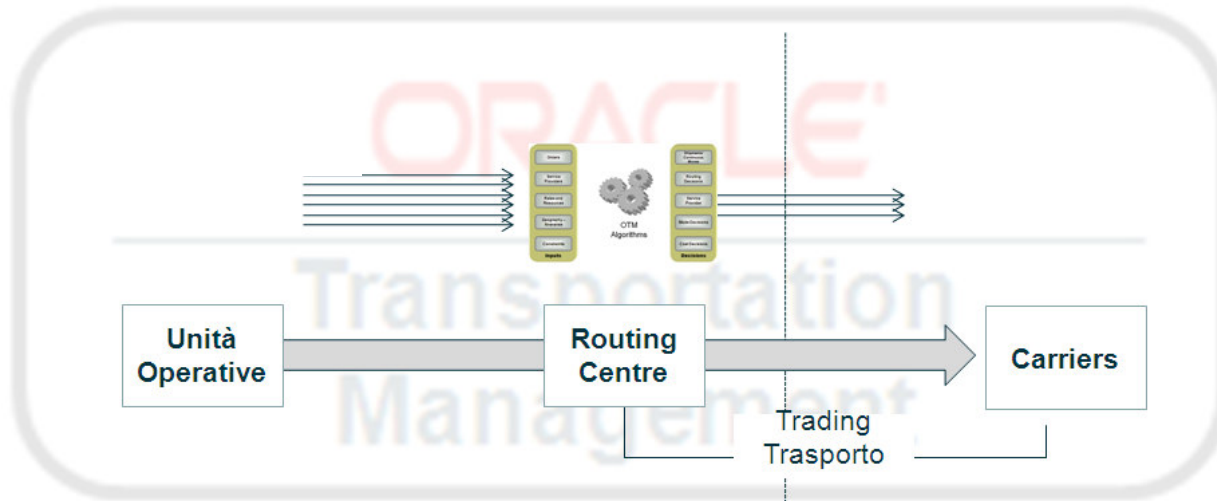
ORACLE
Transportation
Management

Orders
Service Providers
Rates and Resources
Geography / Itineraries
Constraints
Inputs

OTM Algorithms

Shipment Construction
Routing Decisions
Service Provider
Mode Decisions
Cost Decisions
Decisions

Unità Operative

Routing Centre

Carriers

Trading Trasporto